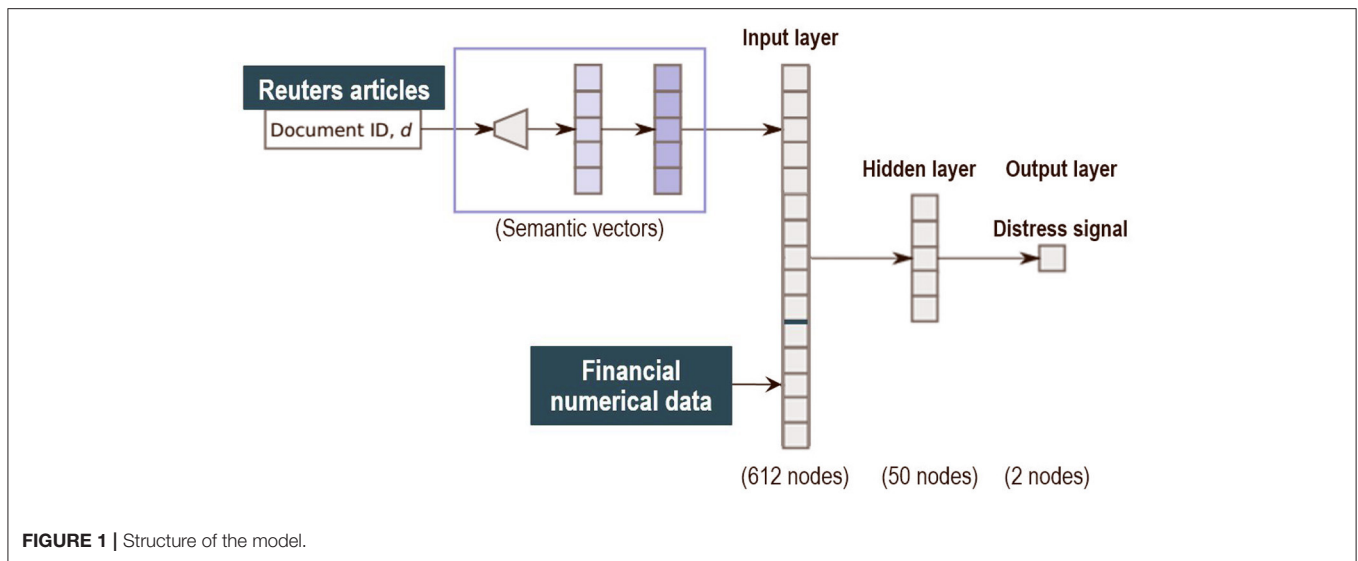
Reuters articles

Document ID, $d$

(Semantic vectors)

Input layer

Financial numerical data

Hidden layer

Output layer

Distress signal

(612 nodes)

(50 nodes)

(2 nodes)

**FIGURE 1 |** Structure of the model.